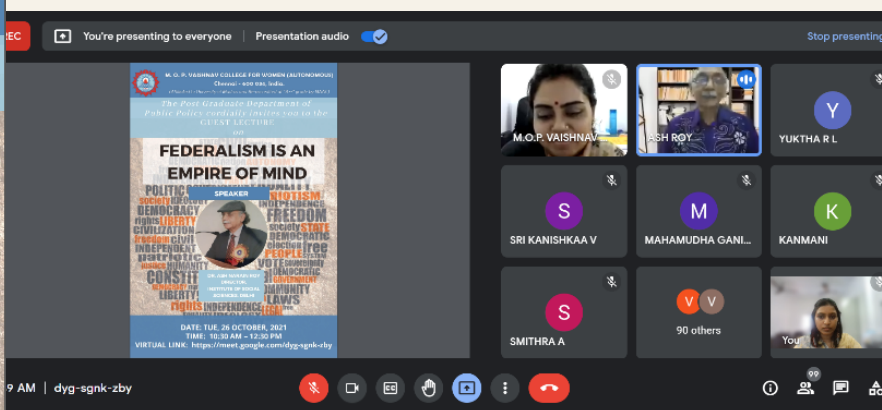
REC You're presenting to everyone Presentation audio Stop presenting

M. O. P. VAISHNAV COLLEGE FOR WOMEN (AUTONOMOUS)
Chennai - 600 034, India.
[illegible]

The Post Graduate Department of Public Policy cordially invites you to the GUEST LECTURE on

FEDERALISM IS AN EMPIRE OF MIND

SPEAKER

DR. ASH NARAIN ROY
DIRECTOR,
INSTITUTE OF SOCIAL SCIENCES, DELHI

POLITICS society DEMOCRACY rights LIBERTY CIVILIZATION freedom civil INDEPENDENT patriotic HUMANITY CONSTITUTION LIBERTY rights INDEPENDENCE PATRIOTISM FREEDOM society STATE DEMOCRATIC election free PEOPLE VOTE DEMOCRATIC LAWS

DATE: TUE, 26 OCTOBER, 2021
TIME: 10:30 AM – 12:30 PM
VIRTUAL LINK: https://meet.google.com/dyg-sgnk-zby

M.O.P. VAISHNAV
ASH ROY
Y
YUKTHA R L
S
SRI KANISHKAA V
M
MAHAMUDHA GANI...
K
KANMANI
S
SMITHRA A
V V
90 others
You

9 AM | dyg-sgnk-zby
99